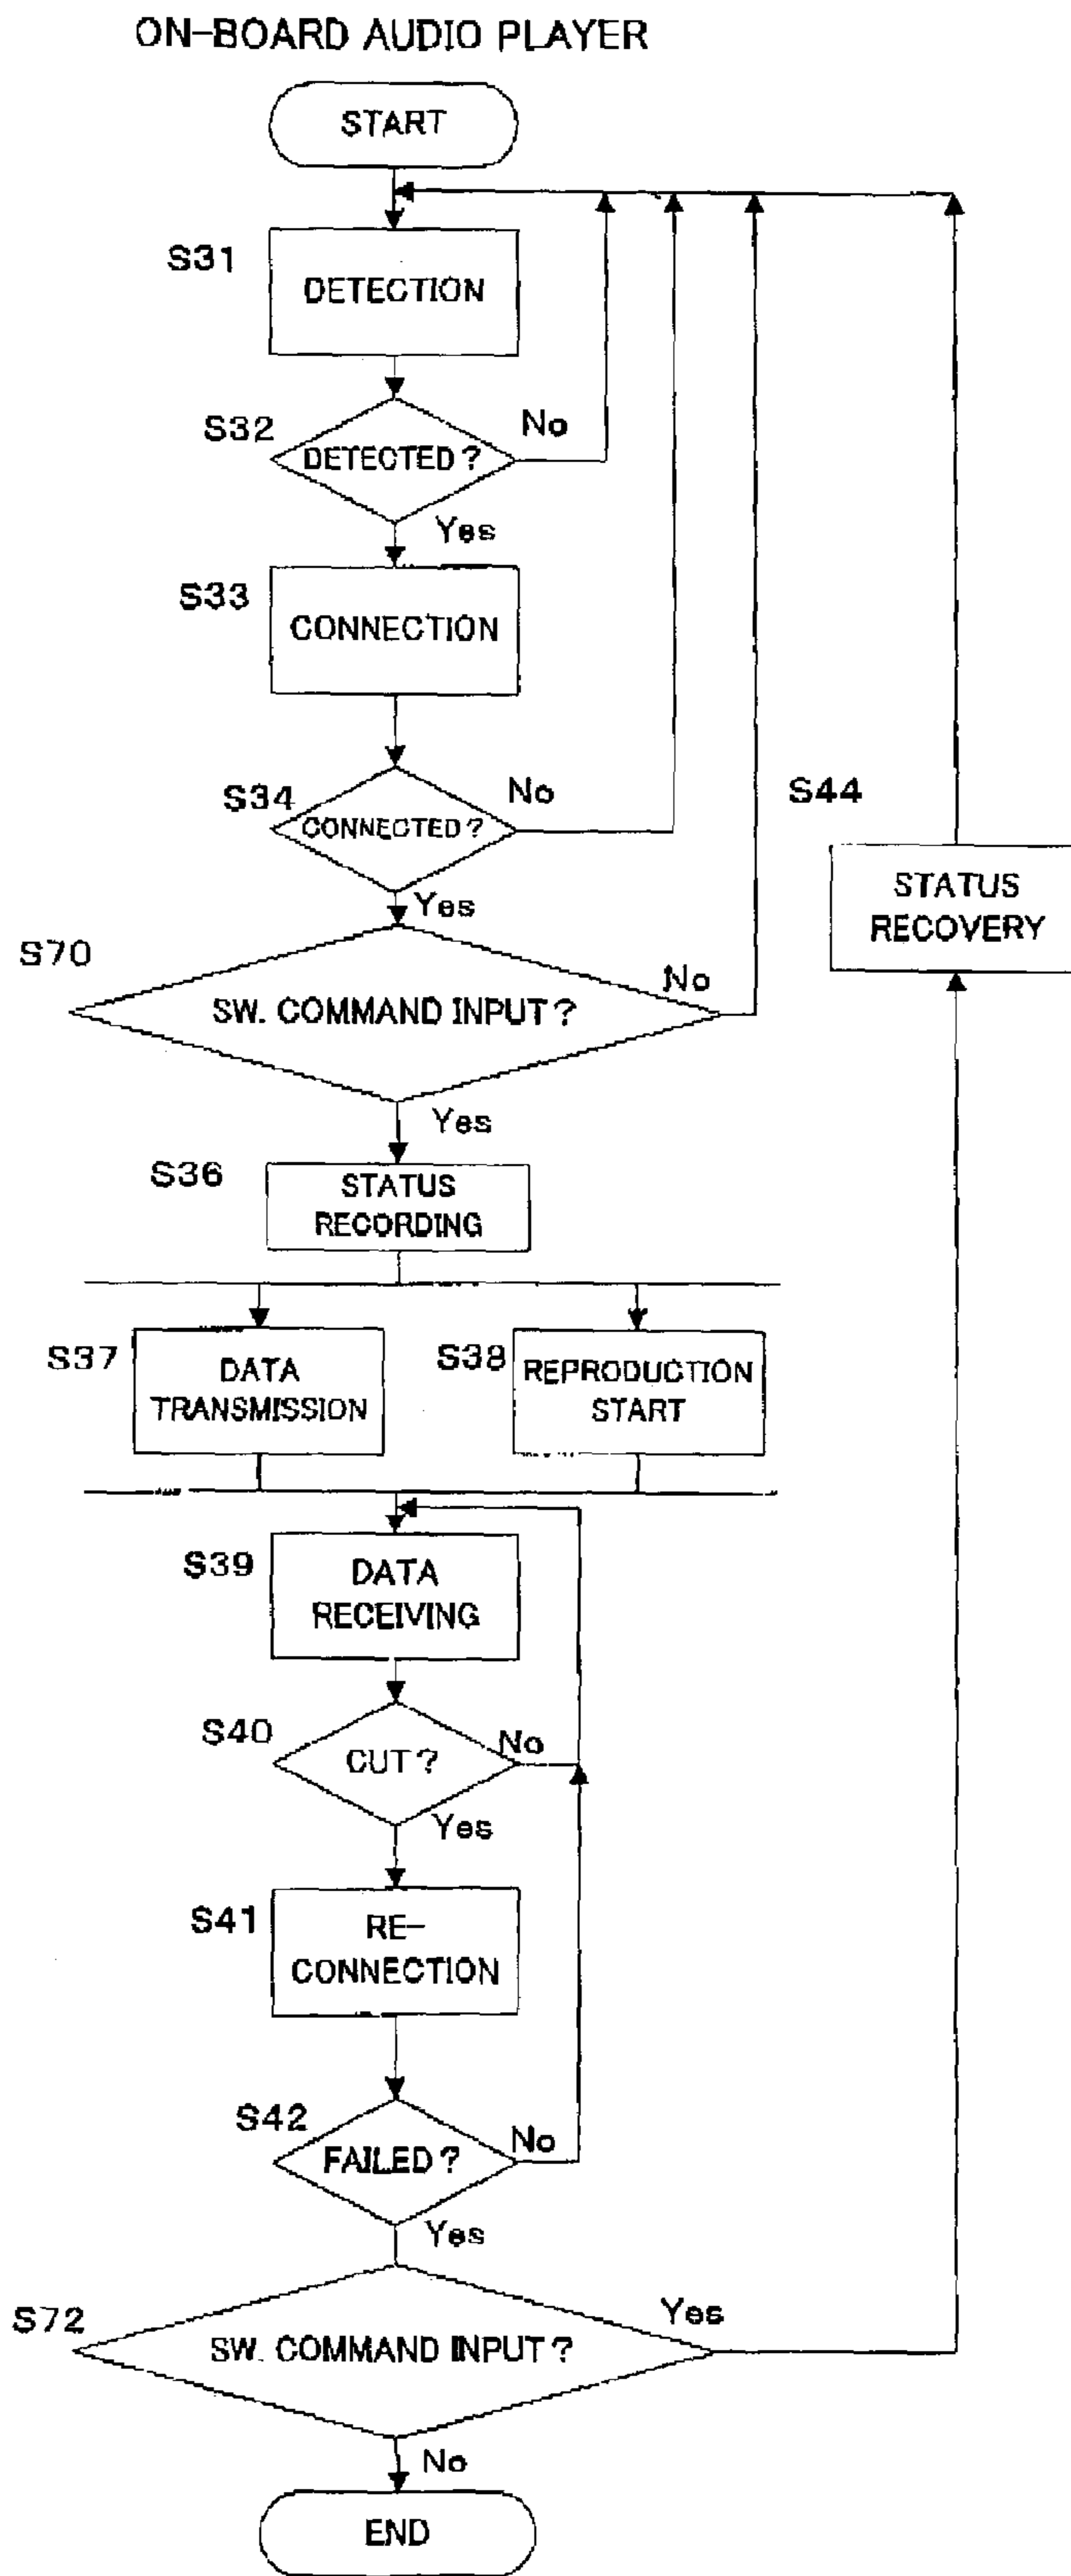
ON-BOARD AUDIO PLAYER

START

S31
DETECTION

S32
DETECTED ?
No
Yes

S33
CONNECTION

S34
CONNECTED ?
No
Yes

S44
STATUS RECOVERY

S70
SW. COMMAND INPUT ?
No
Yes

S36
STATUS RECORDING

S37
DATA TRANSMISSION

S38
REPRODUCTION START

S39
DATA RECEIVING

S40
CUT ?
No
Yes

S41
RE-CONNECTION

S42
FAILED ?
No
Yes

S72
SW. COMMAND INPUT ?
Yes
No

END